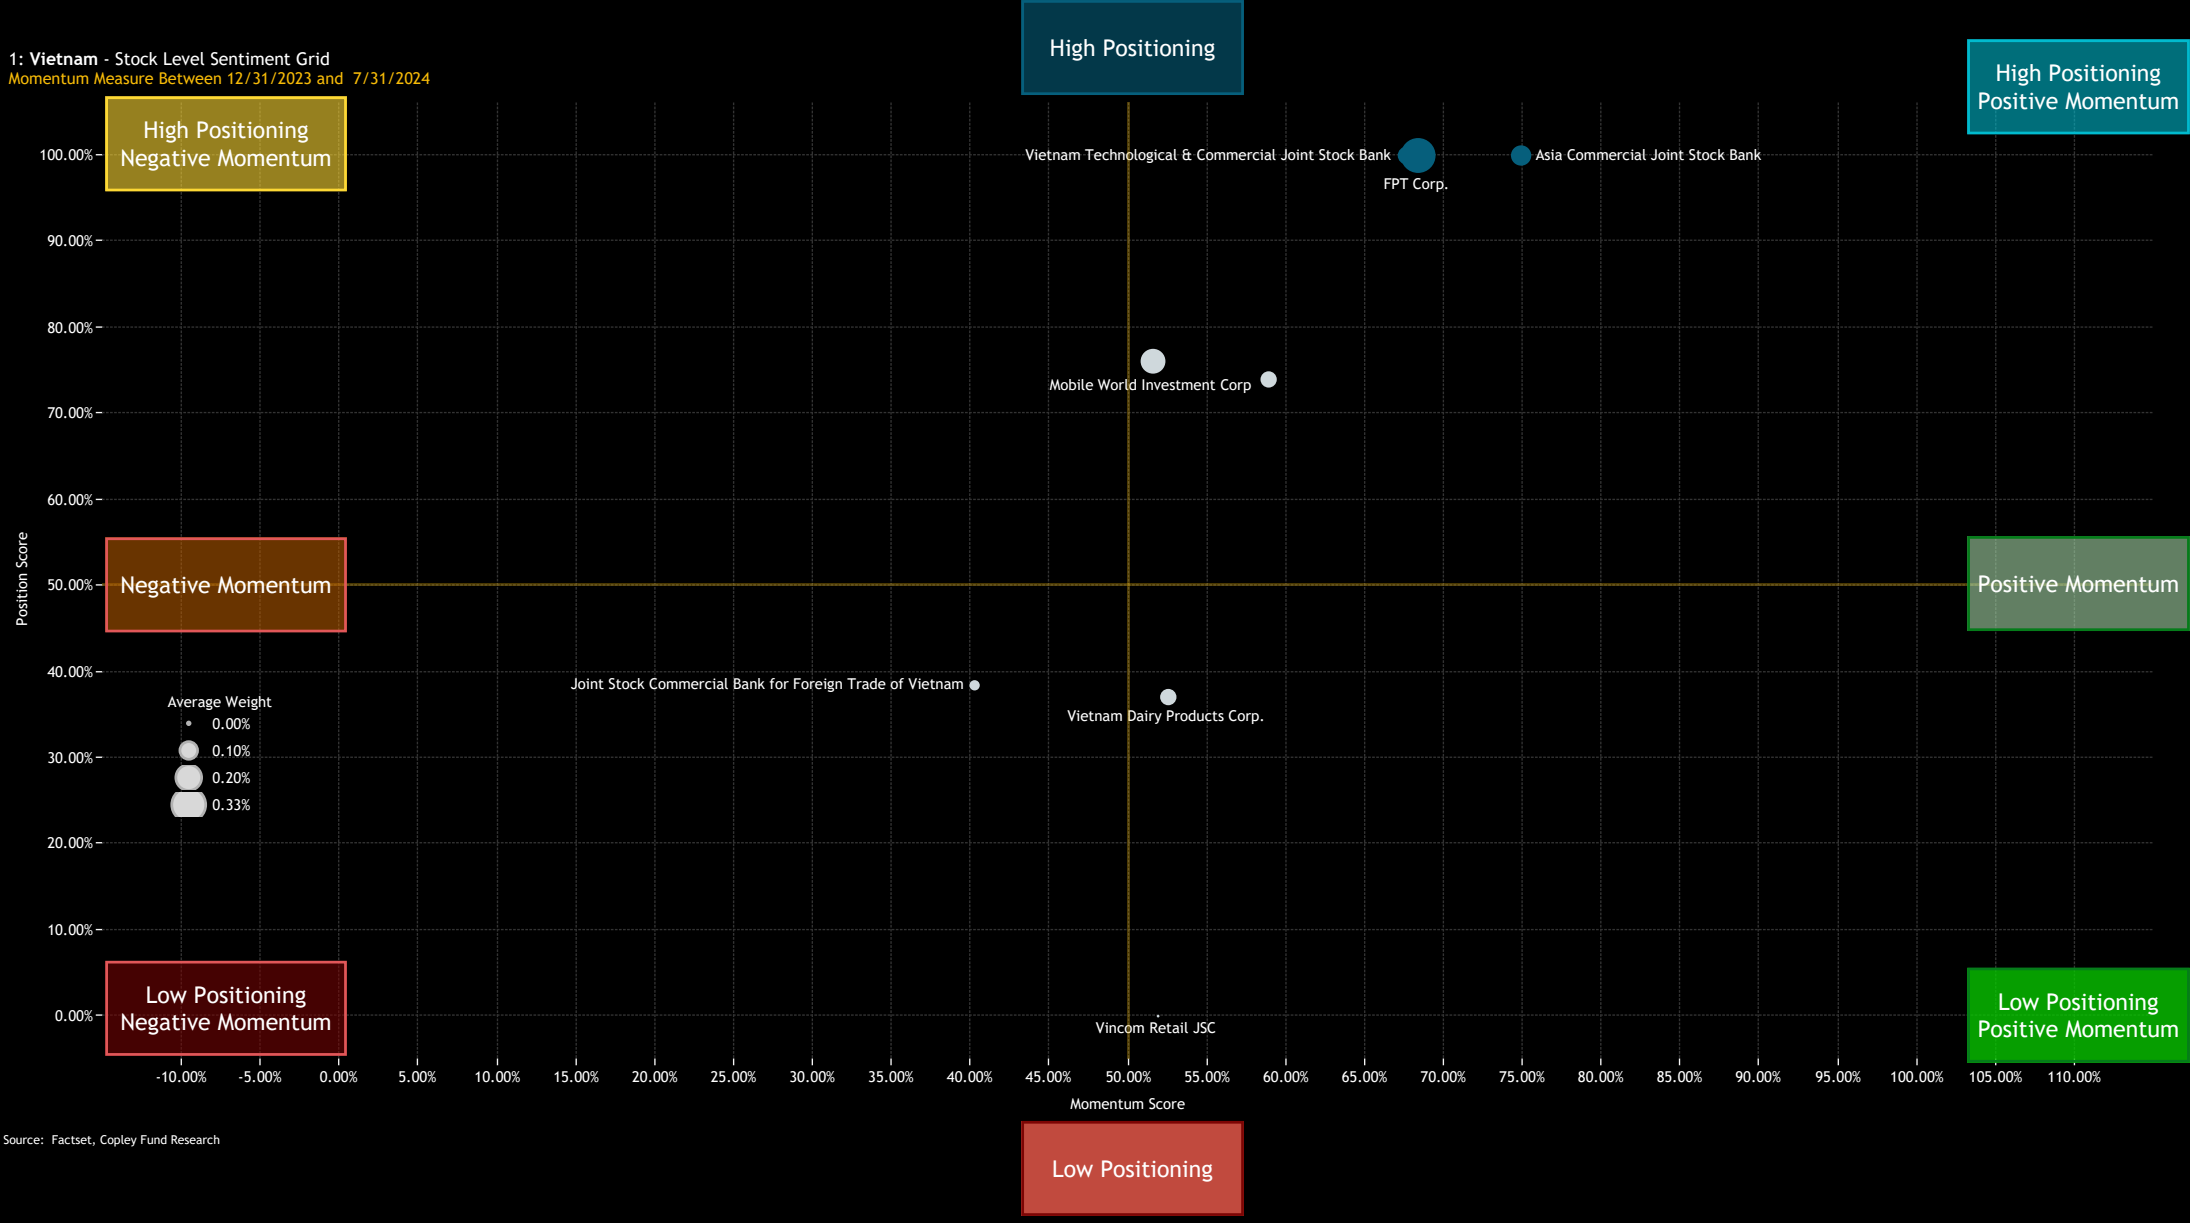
1: Vietnam - Stock Level Sentiment Grid
Momentum Measure Between 12/31/2023 and 7/31/2024

High Positioning

High Positioning Positive Momentum

High Positioning Negative Momentum

Vietnam Technological & Commercial Joint Stock Bank
FPT Corp.
Asia Commercial Joint Stock Bank
Mobile World Investment Corp
Joint Stock Commercial Bank for Foreign Trade of Vietnam
Vietnam Dairy Products Corp.
Vincom Retail JSC

Negative Momentum

Positive Momentum

Low Positioning Negative Momentum

Low Positioning Positive Momentum

Average Weight
0.00%
0.10%
0.20%
0.33%

Position Score
100.00%
90.00%
80.00%
70.00%
60.00%
50.00%
40.00%
30.00%
20.00%
10.00%
0.00%

-10.00% -5.00% 0.00% 5.00% 10.00% 15.00% 20.00% 25.00% 30.00% 35.00% 40.00% 45.00% 50.00% 55.00% 60.00% 65.00% 70.00% 75.00% 80.00% 85.00% 90.00% 95.00% 100.00% 105.00% 110.00%
Momentum Score

Source: Factset, Copley Fund Research

Low Positioning